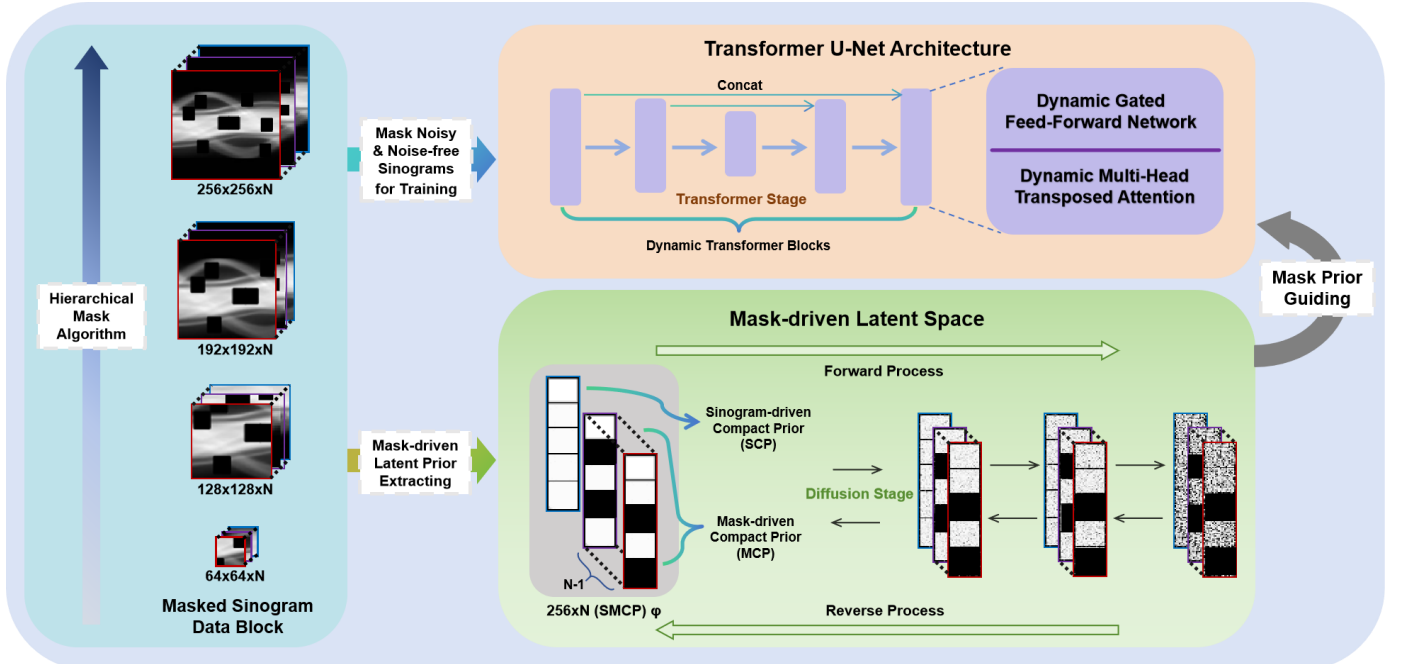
Hierarchical Mask Algorithm

256x256xN

192x192xN

128x128xN

64x64xN

Masked Sinogram Data Block

Mask Noisy & Noise-free Sinograms for Training

Mask-driven Latent Prior Extracting

Transformer U-Net Architecture

Concat

Transformer Stage

Dynamic Transformer Blocks

Dynamic Gated Feed-Forward Network

Dynamic Multi-Head Transposed Attention

Mask Prior Guiding

Mask-driven Latent Space

Forward Process

Sinogram-driven Compact Prior (SCP)

Diffusion Stage

Mask-driven Compact Prior (MCP)

N-1

256xN (SMCP) φ

Reverse Process